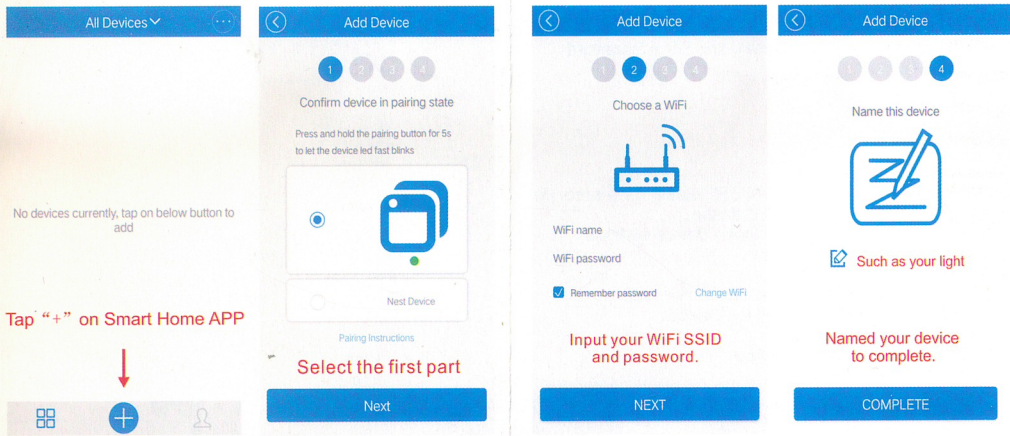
All Devices

No devices currently, tap on below button to add

Tap “+” on Smart Home APP

Add Device

1 2 3 4

Confirm device in pairing state

Press and hold the pairing button for 5s to let the device led fast blinks

Nest Device

Pairing Instructions

Select the first part

Next

Add Device

1 2 3 4

Choose a WiFi

WiFi name

WiFi password

Remember password

Change WiFi

Input your WiFi SSID and password.

NEXT

Add Device

1 2 3 4

Name this device

Such as your light

Named your device to complete.

COMPLETE